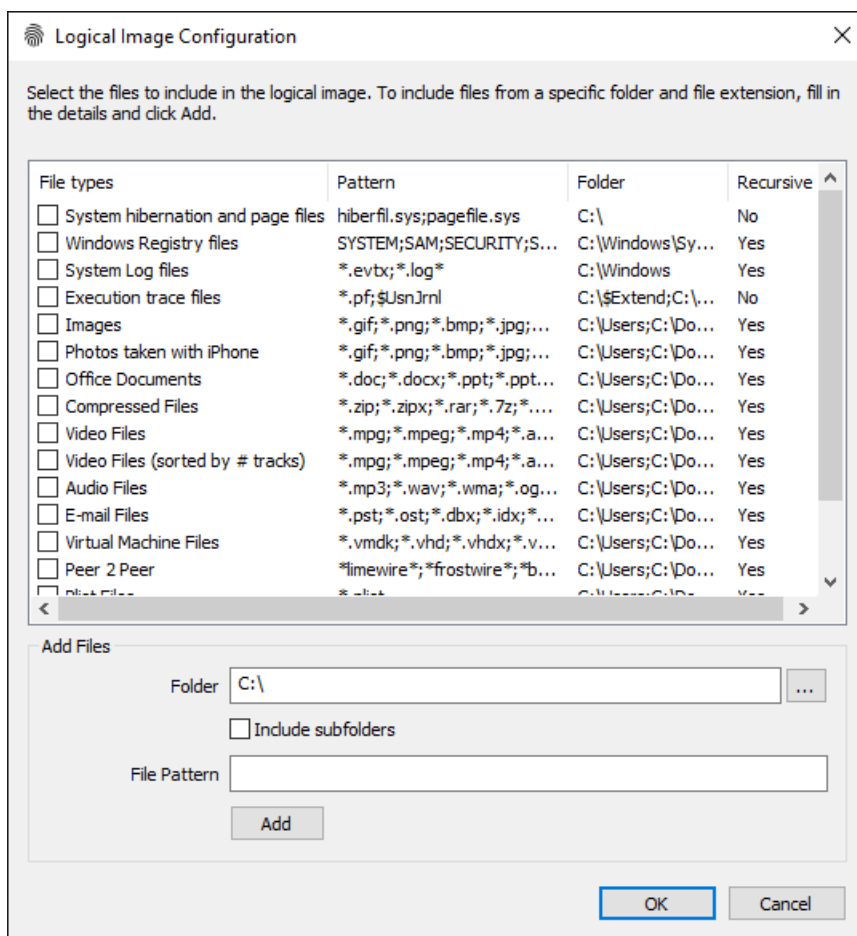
Logical Image Configuration

Select the files to include in the logical image. To include files from a specific folder and file extension, fill in the details and click Add.

| File types | Pattern | Folder | Recursive |
|---|---|---|---|
| System hibernation and page files | hiberfil.sys;pagefile.sys | C:\ | No |
| Windows Registry files | SYSTEM;SAM;SECURITY;S... | C:\Windows\Sy... | Yes |
| System Log files | \*.evtx;\*.log\* | C:\Windows | Yes |
| Execution trace files | \*.pf;$UsnJrnl | C:\$Extend;C:\... | No |
| Images | \*.gif;\*.png;\*.bmp;\*.jpg;... | C:\Users;C:\Do... | Yes |
| Photos taken with iPhone | \*.gif;\*.png;\*.bmp;\*.jpg;... | C:\Users;C:\Do... | Yes |
| Office Documents | \*.doc;\*.docx;\*.ppt;\*.ppt... | C:\Users;C:\Do... | Yes |
| Compressed Files | \*.zip;\*.zipx;\*.rar;\*.7z;\*.... | C:\Users;C:\Do... | Yes |
| Video Files | \*.mpg;\*.mpeg;\*.mp4;\*.a... | C:\Users;C:\Do... | Yes |
| Video Files (sorted by # tracks) | \*.mpg;\*.mpeg;\*.mp4;\*.a... | C:\Users;C:\Do... | Yes |
| Audio Files | \*.mp3;\*.wav;\*.wma;\*.og... | C:\Users;C:\Do... | Yes |
| E-mail Files | \*.pst;\*.ost;\*.dbx;\*.idx;\*... | C:\Users;C:\Do... | Yes |
| Virtual Machine Files | \*.vmdk;\*.vhd;\*.vhdx;\*.v... | C:\Users;C:\Do... | Yes |
| Peer 2 Peer | \*limewire\*;\*frostwire\*;\*b... | C:\Users;C:\Do... | Yes |
| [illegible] | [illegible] | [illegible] | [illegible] |

Add Files

Folder C:\ ...

Include subfolders

File Pattern

Add

OK Cancel